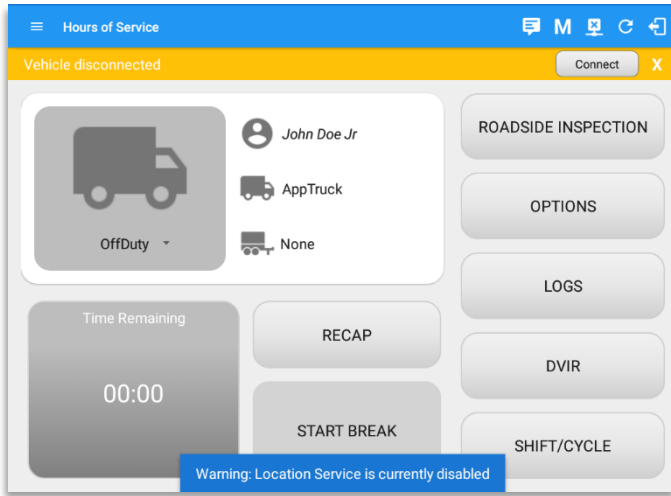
Hours of Service

M

Vehicle disconnected

Connect

X

OffDuty

John Doe Jr

AppTruck

None

ROADSIDE INSPECTION

OPTIONS

LOGS

DVIR

SHIFT/CYCLE

Time Remaining

00:00

RECAP

START BREAK

Warning: Location Service is currently disabled